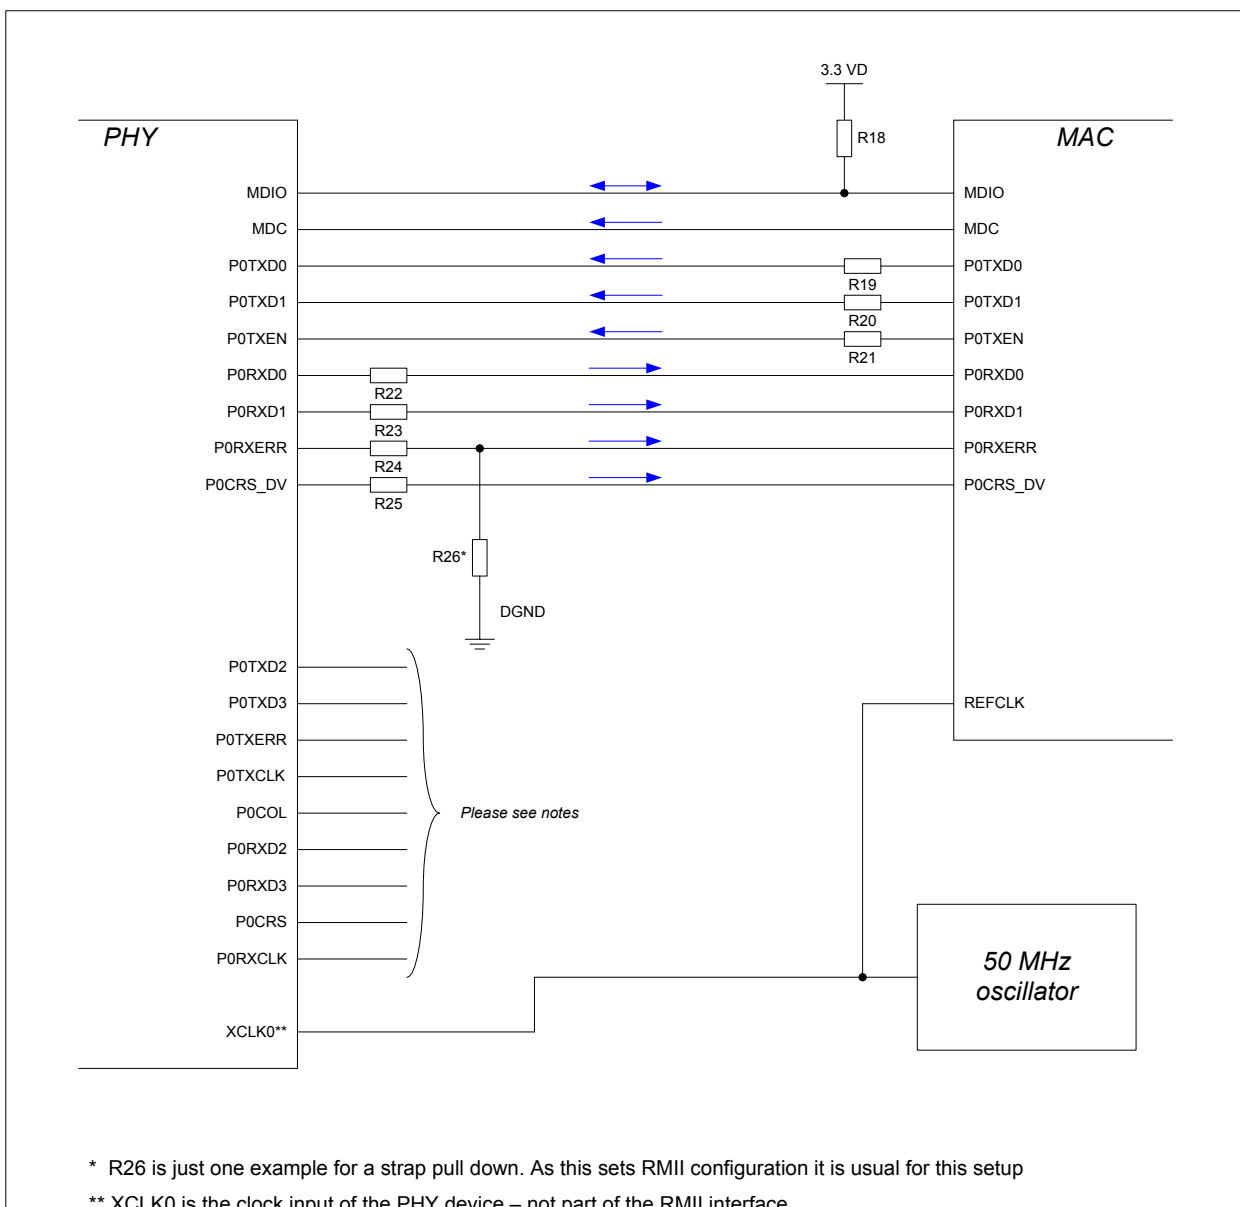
3.3 VD

PHY

MAC

R18

MDIO

MDIO

MDC

MDC

P0TXD0

P0TXD0

R19

P0TXD1

P0TXD1

R20

P0TXEN

P0TXEN

R21

P0RXD0

R22

P0RXD0

P0RXD1

R23

P0RXD1

P0RXERR

R24

P0RXERR

P0CRS_DV

R25

P0CRS_DV

R26*

DGND

P0TXD2

P0TXD3

P0TXERR

P0TXCLK

P0COL

Please see notes

P0RXD2

P0RXD3

P0CRS

P0RXCLK

REFCLK

50 MHz oscillator

XCLK0**

* R26 is just one example for a strap pull down. As this sets RMII configuration it is usual for this setup

** XCLK0 is the clock input of the PHY device – not part of the RMII interface